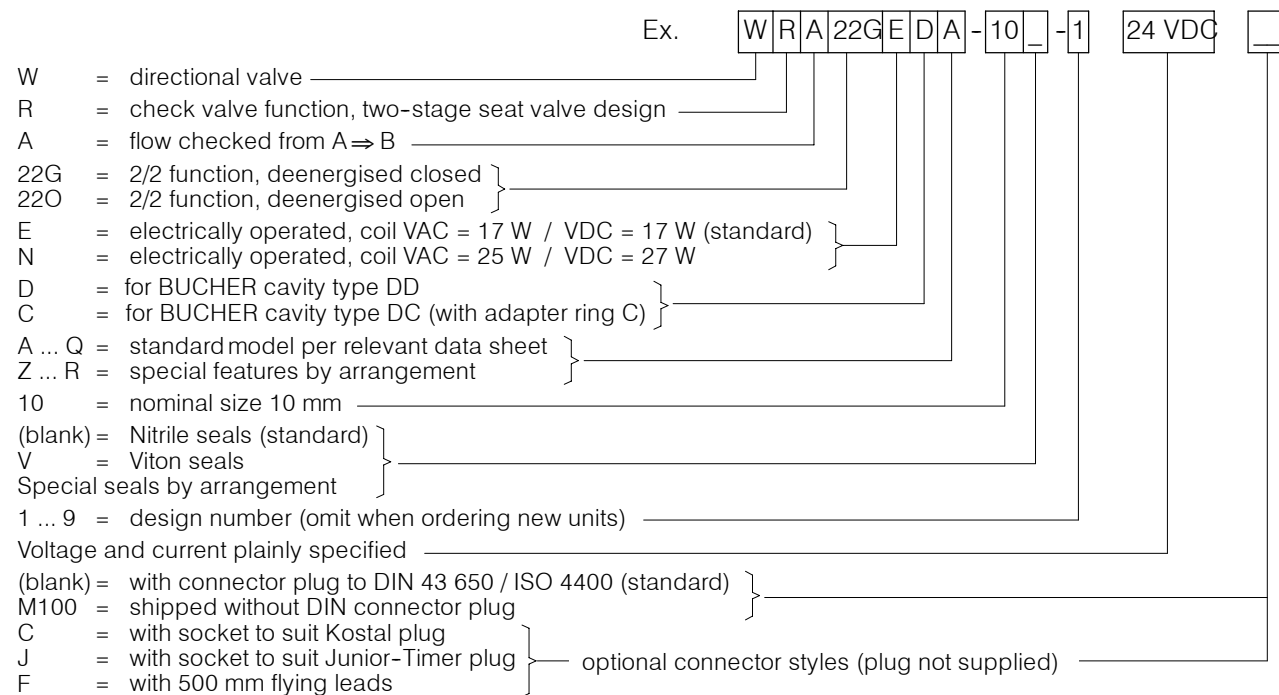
Ex. W R A 22G E D A - 10 _ - 1 24 VDC __

W = directional valve

R = check valve function, two-stage seat valve design

A = flow checked from A $\Rightarrow$ B

22G = 2/2 function, deenergised closed
22O = 2/2 function, deenergised open

E = electrically operated, coil VAC = 17 W / VDC = 17 W (standard)
N = electrically operated, coil VAC = 25 W / VDC = 27 W

D = for BUCHER cavity type DD
C = for BUCHER cavity type DC (with adapter ring C)

A ... Q = standard model per relevant data sheet
Z ... R = special features by arrangement

10 = nominal size 10 mm

(blank) = Nitrile seals (standard)
V = Viton seals
Special seals by arrangement

1 ... 9 = design number (omit when ordering new units)

Voltage and current plainly specified

(blank) = with connector plug to DIN 43 650 / ISO 4400 (standard)
M100 = shipped without DIN connector plug
C = with socket to suit Kostal plug
J = with socket to suit Junior-Timer plug
F = with 500 mm flying leads

optional connector styles (plug not supplied)